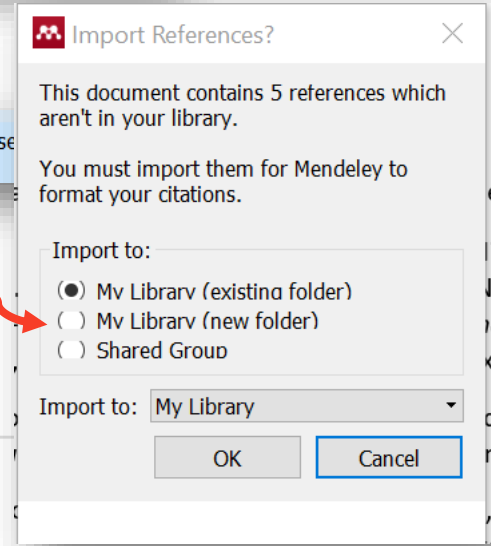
Import References?

This document contains 5 references which aren't in your library.

You must import them for Mendeley to format your citations.

Import to:
My Library (existing folder)
My Library (new folder)
Shared Group

Import to: My Library

OK
Cancel